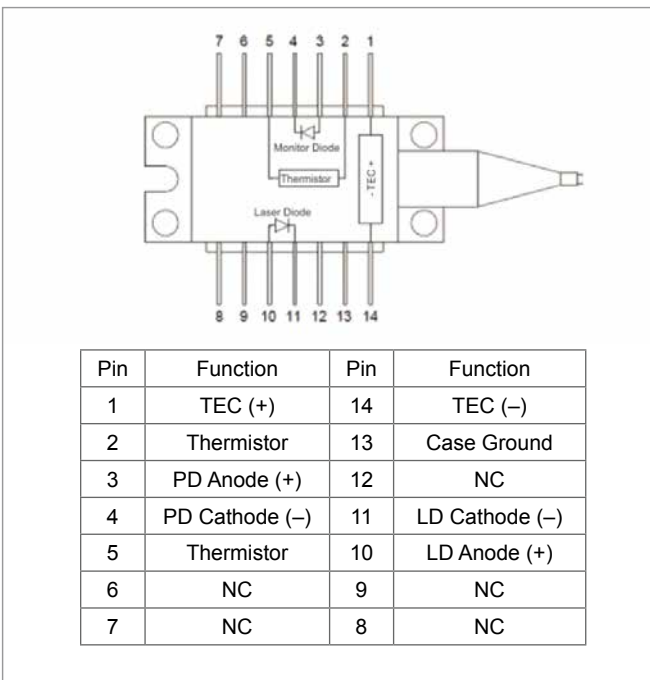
7 6 5 4 3 2 1

Monitor Diode

Thermistor

- TEC +

Laser Diode

8 9 10 11 12 13 14

| Pin | Function | Pin | Function |
|---|---|---|---|
| 1 | TEC (+) | 14 | TEC (–) |
| 2 | Thermistor | 13 | Case Ground |
| 3 | PD Anode (+) | 12 | NC |
| 4 | PD Cathode (–) | 11 | LD Cathode (–) |
| 5 | Thermistor | 10 | LD Anode (+) |
| 6 | NC | 9 | NC |
| 7 | NC | 8 | NC |